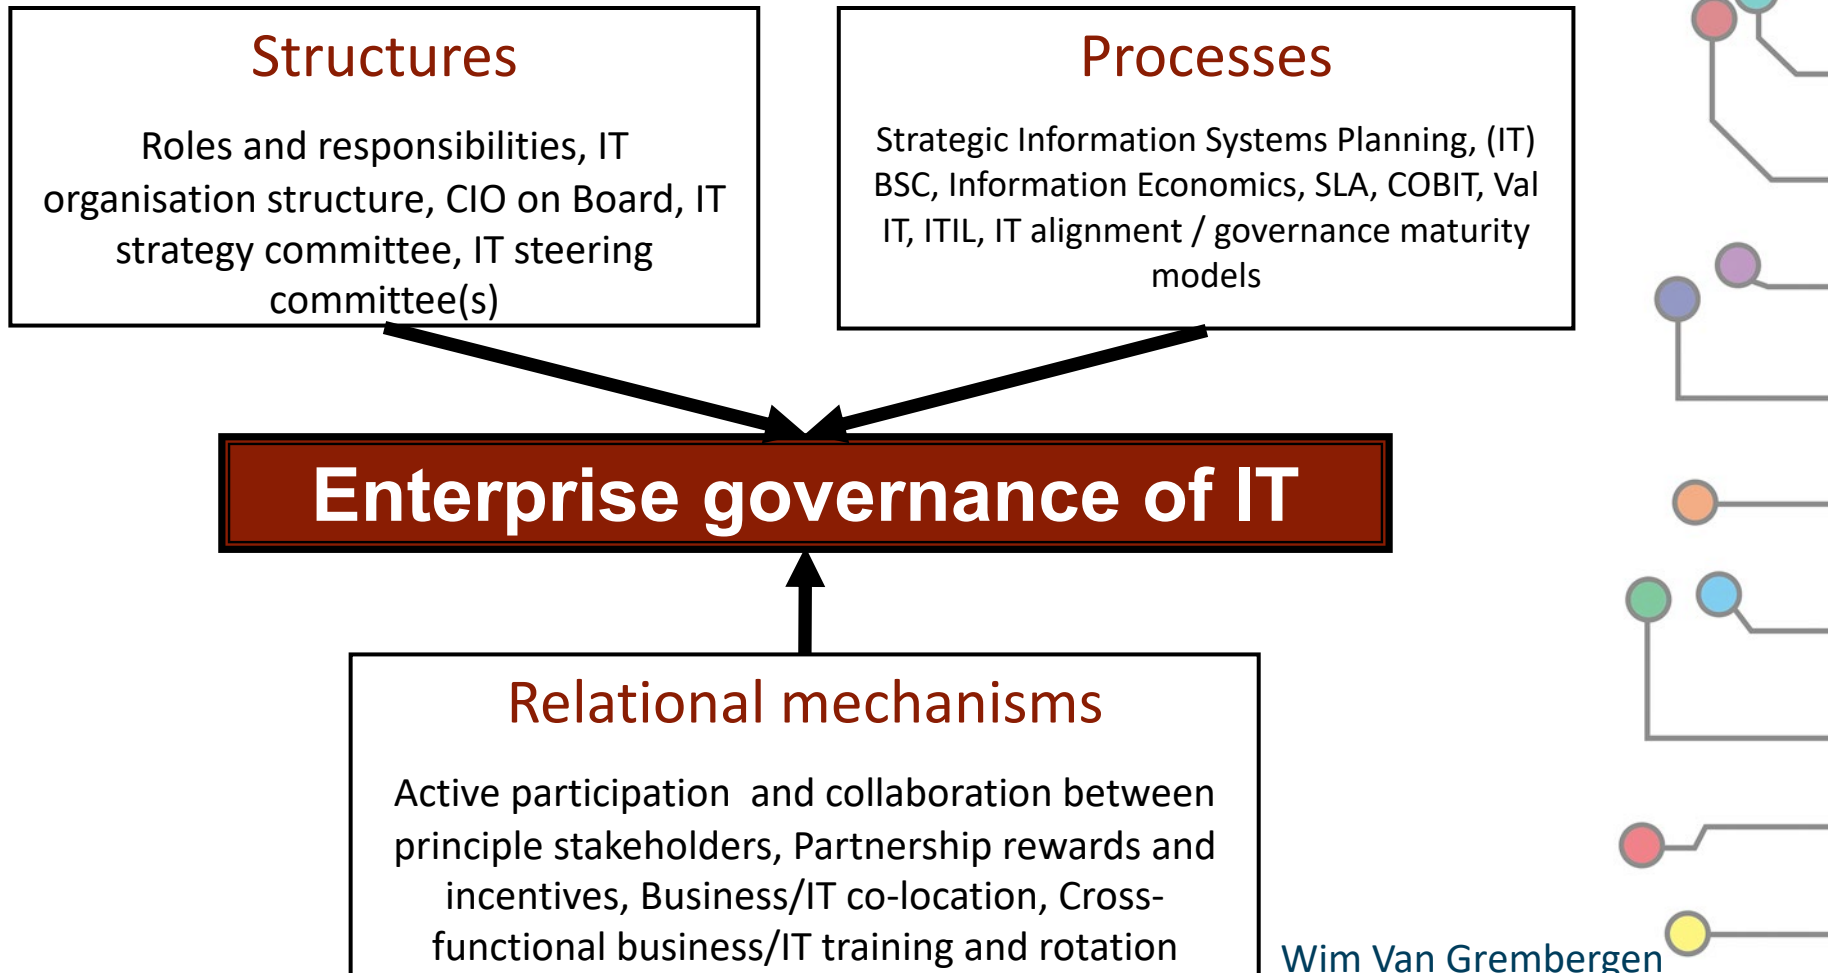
Structures

Roles and responsibilities, IT organisation structure, CIO on Board, IT strategy committee, IT steering committee(s)

Processes

Strategic Information Systems Planning, (IT) BSC, Information Economics, SLA, COBIT, Val IT, ITIL, IT alignment / governance maturity models

Enterprise governance of IT

Relational mechanisms

Active participation and collaboration between principle stakeholders, Partnership rewards and incentives, Business/IT co-location, Cross-functional business/IT training and rotation

Wim Van Grembergen